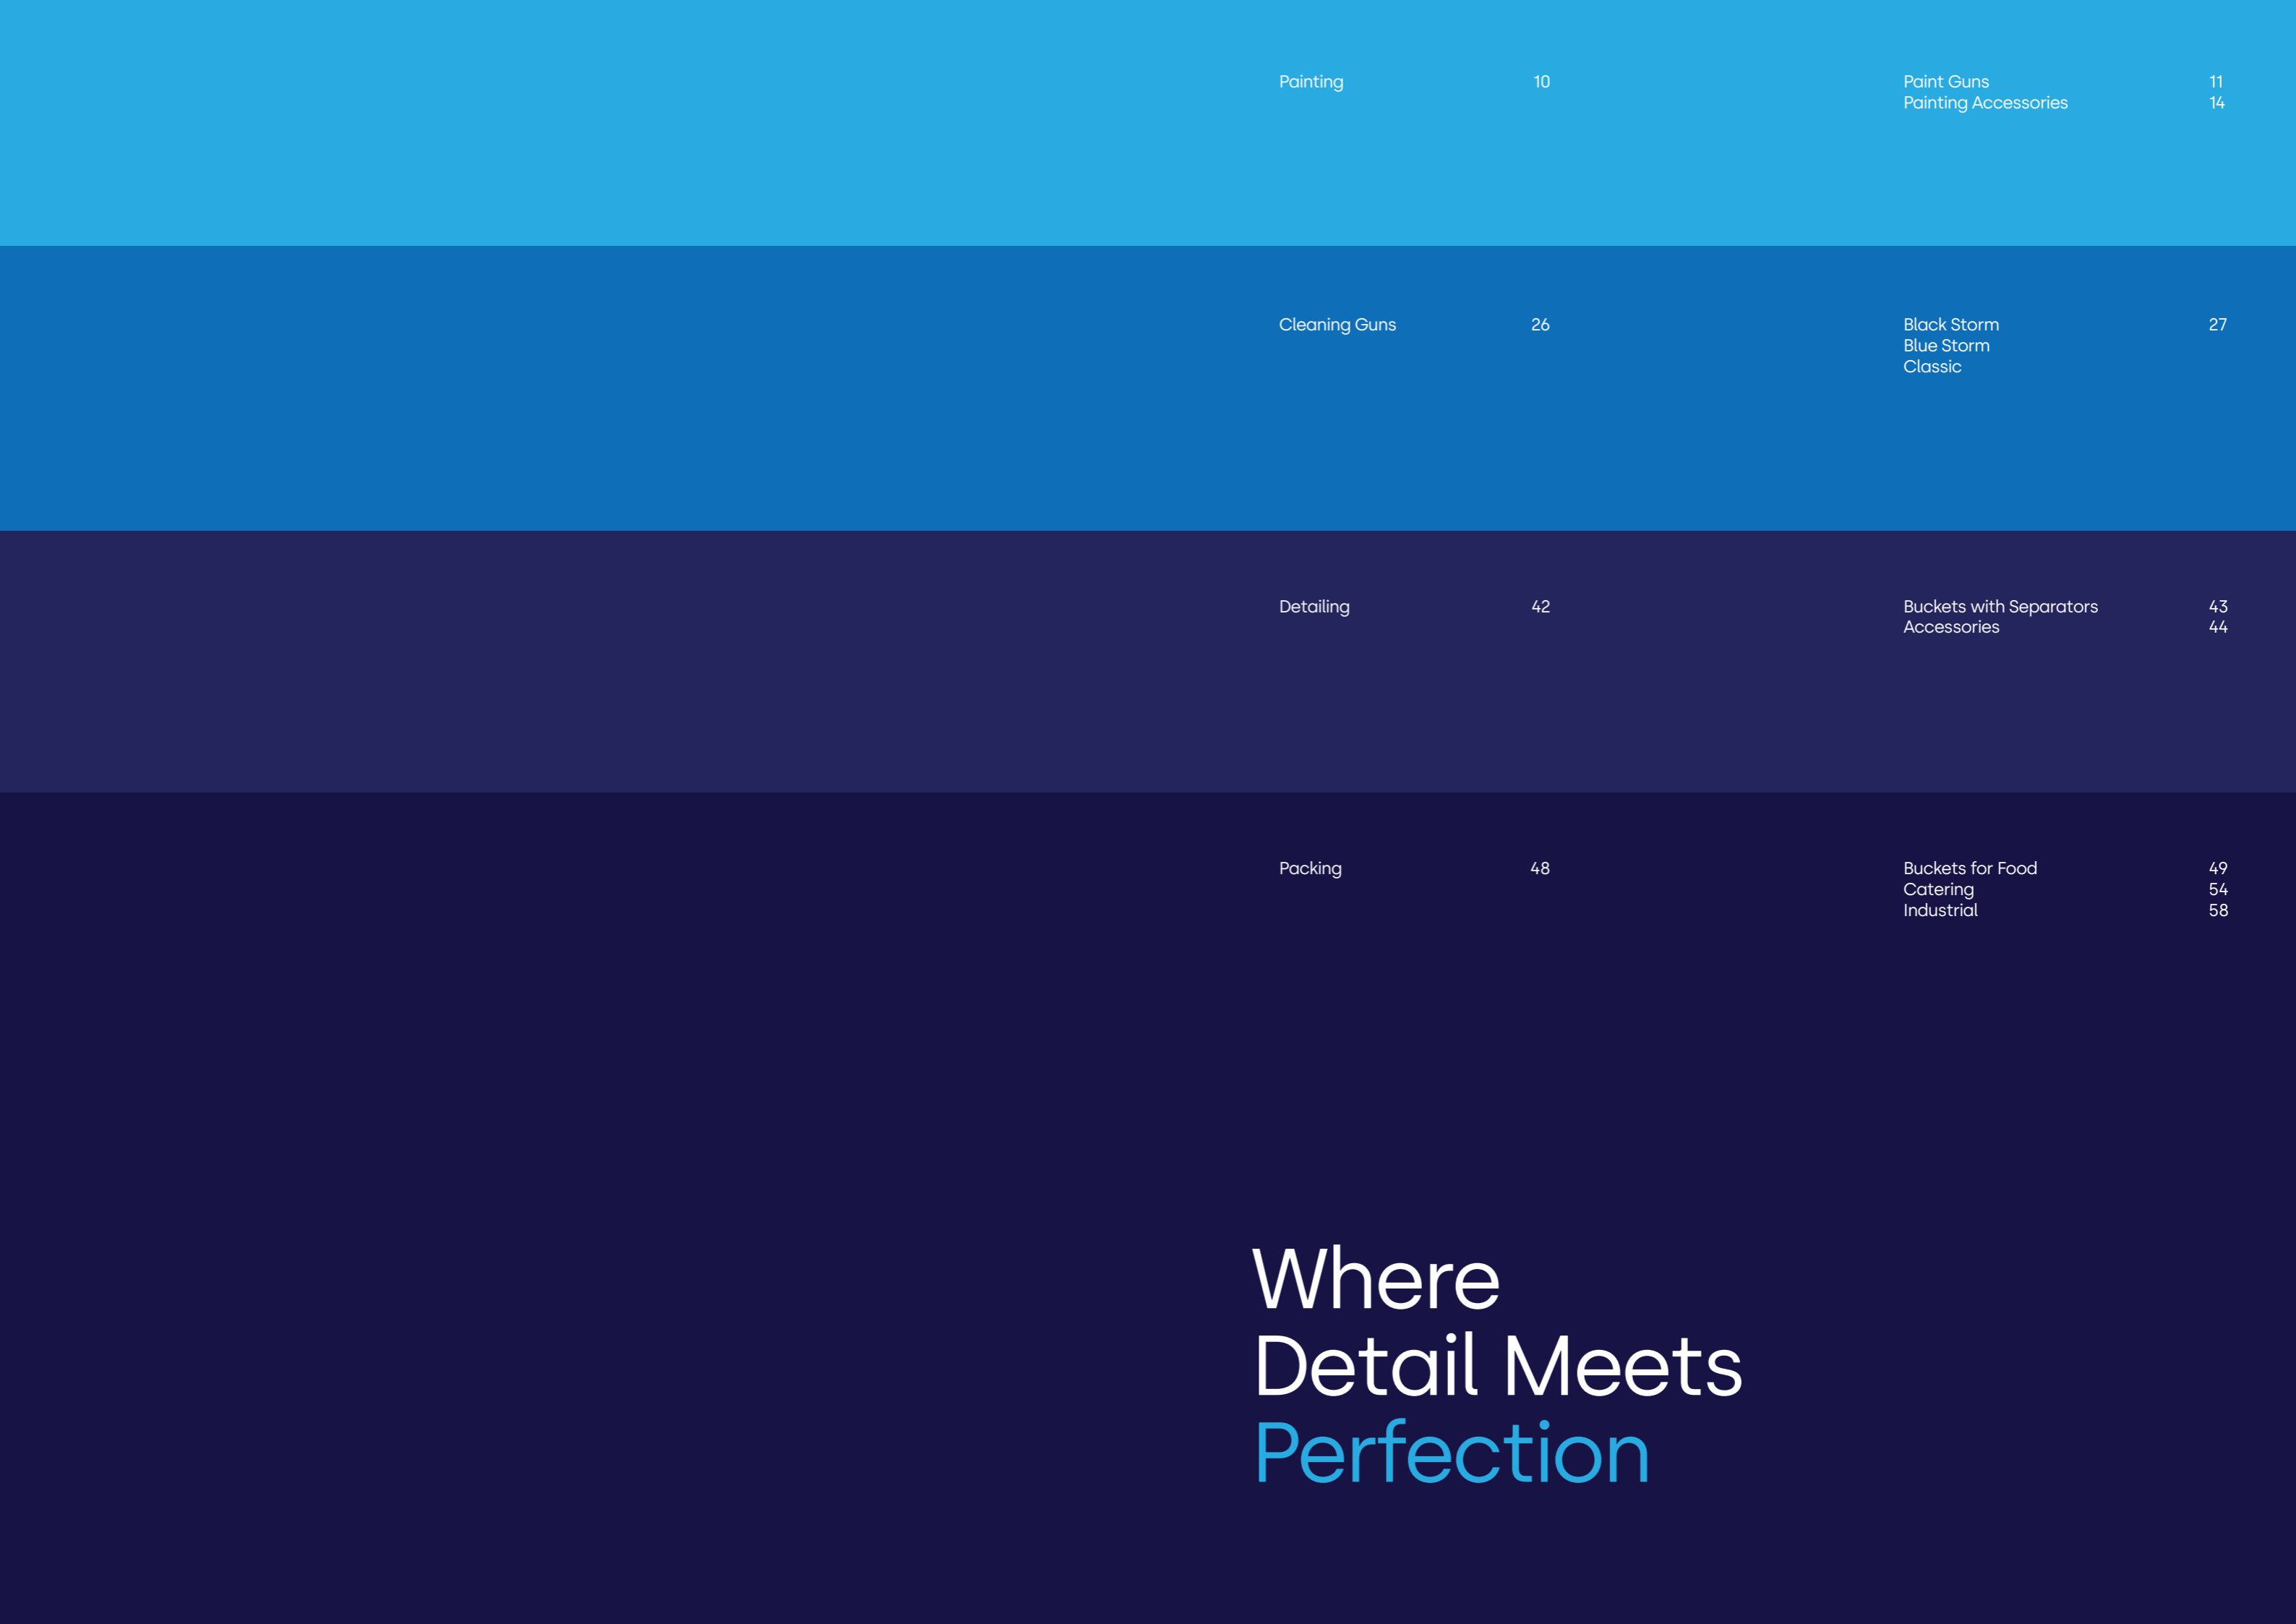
Painting 10

Paint Guns 11
Painting Accessories 14

Cleaning Guns 26

Black Storm 27
Blue Storm
Classic

Detailing 42

Buckets with Separators 43
Accessories 44

Packing 48

Buckets for Food 49
Catering 54
Industrial 58

Where
Detail Meets
Perfection